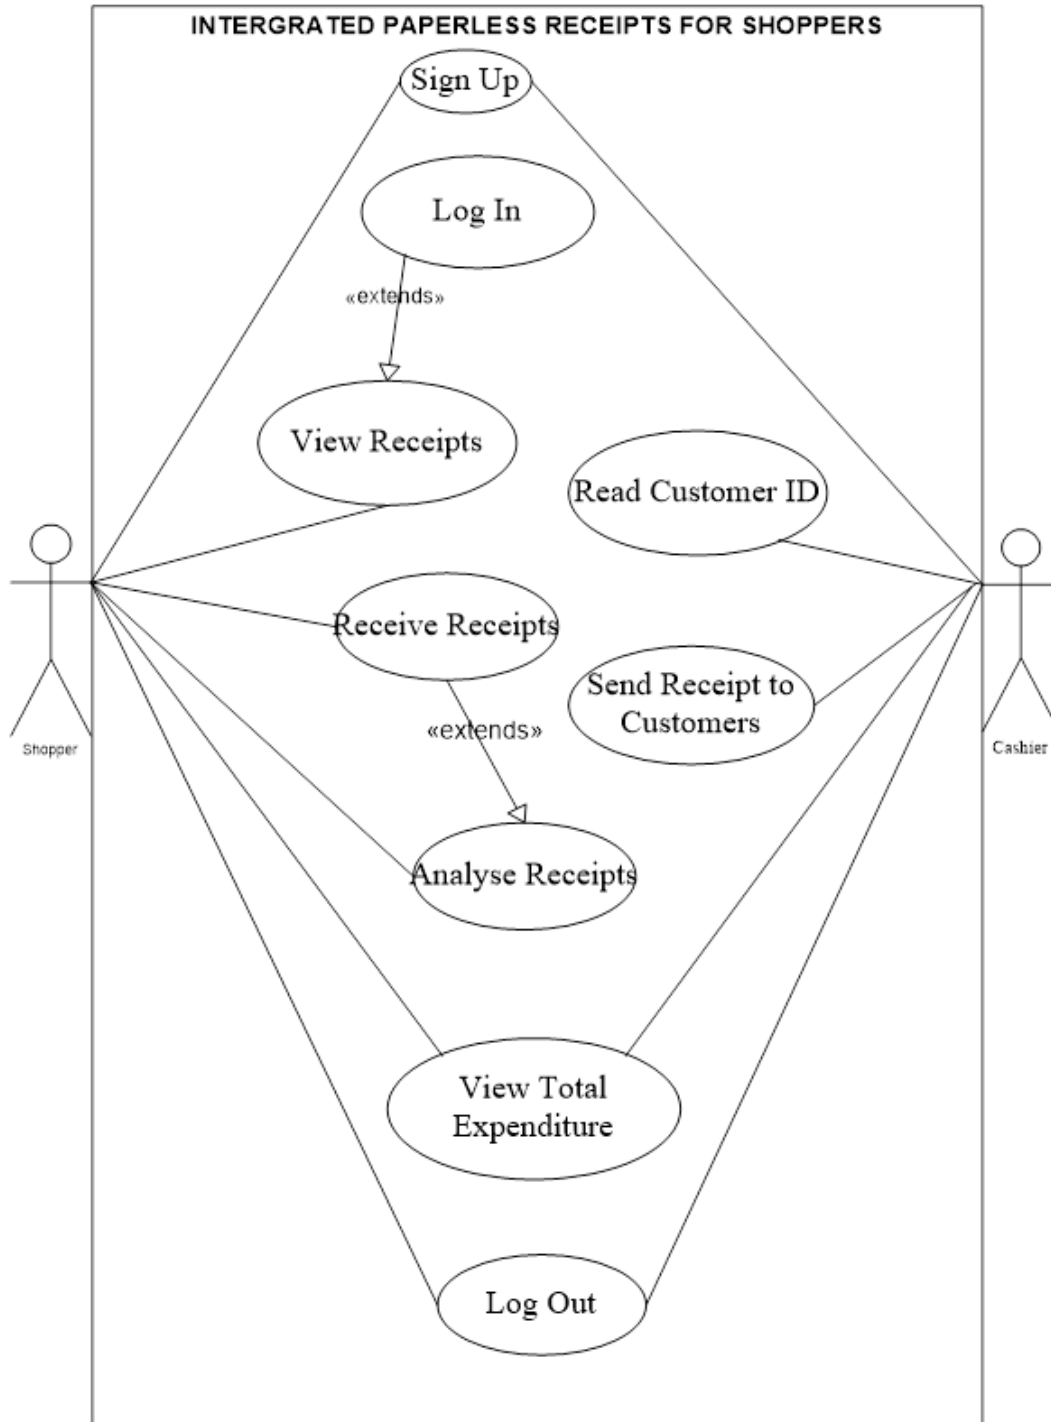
INTERGRATED PAPERLESS RECEIPTS FOR SHOPPERS

Sign Up

Log In

«extends»

View Receipts

Read Customer ID

Shopper

Receive Receipts

Send Receipt to Customers

Cashier

«extends»

Analyse Receipts

View Total Expenditure

Log Out